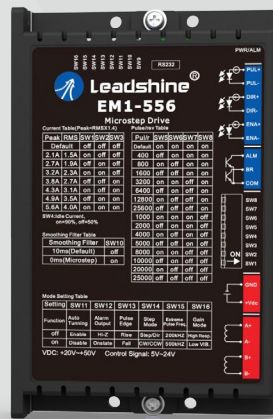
SW10 SW11 SW12 SW13 SW14 SW15 SW16

RS232

PWR/ALM

Leadshine®

EM1-556

Microstep Drive

Current Table(Peak=RMSX1.4)

| Peak | RMS | SW1 | SW2 | SW3 |
|---|---|---|---|---|
| Default | | off | off | off |
| 2.1A | 1.5A | on | off | off |
| 2.7A | 1.9A | off | on | off |
| 3.2A | 2.3A | on | on | off |
| 3.8A | 2.7A | off | off | on |
| 4.3A | 3.1A | on | off | on |
| 4.9A | 3.5A | off | on | on |
| 5.6A | 4.0A | on | on | on |

SW4:Idle Current, on=90%, off=50%

Pulse/rev Table

| Pul/r | SW5 | SW6 | SW7 | SW8 |
|---|---|---|---|---|
| Default | on | on | on | on |
| 400 | off | on | on | on |
| 800 | on | off | on | on |
| 1600 | off | off | on | on |
| 3200 | on | on | off | on |
| 6400 | off | on | off | on |
| 12800 | on | off | off | on |
| 25600 | off | off | off | on |
| 1000 | on | on | on | off |
| 2000 | off | on | on | off |
| 4000 | on | off | on | off |
| 5000 | off | off | on | off |
| 8000 | on | on | off | off |
| 10000 | off | on | off | off |
| 20000 | on | off | off | off |
| 25000 | off | off | off | off |

Smoothing Filter Table

| Smoothing Filter | SW10 |
|---|---|
| 10ms(Default) | off |
| 0ms(Microstep) | on |

Mode Setting Table

| Setting | SW11 | SW12 | SW13 | SW14 | SW15 | SW16 |
|---|---|---|---|---|---|---|
| Function | Auto Tuning | Alarm Output | Pulse Edge | Step Mode | Extreme Pulse Freq. | Gain Mode |
| off | Enable | Hi-Z | Rise | Step/Dir | 200kHz | High Resp. |
| on | Disable | Onstate | Fall | CW/CCW | 500kHz | Low Vib. |

VDC: +20V~+50V Control Signal: 5V~24V

PUL+ PUL- DIR+ DIR- ENA+ ENA-

ALM BR COM

SW8 SW7 SW6 SW5 SW4 SW3 SW2 SW1

ON

GND +Vdc

A+ A- B+ B-